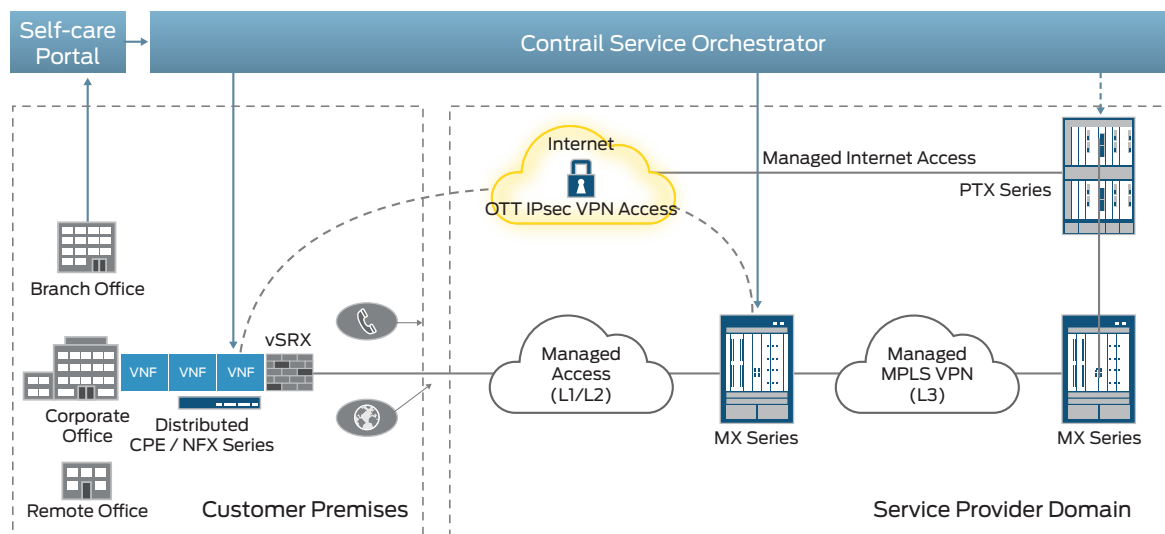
Self-care Portal

Contrail Service Orchestrator

Internet

OTT IPsec VPN Access

Managed Internet Access

PTX Series

Branch Office

vSRX

VNF VNF VNF

Corporate Office

Distributed CPE / NFX Series

Managed Access (L1/L2)

MX Series

Managed MPLS VPN (L3)

MX Series

Remote Office

Customer Premises

Service Provider Domain